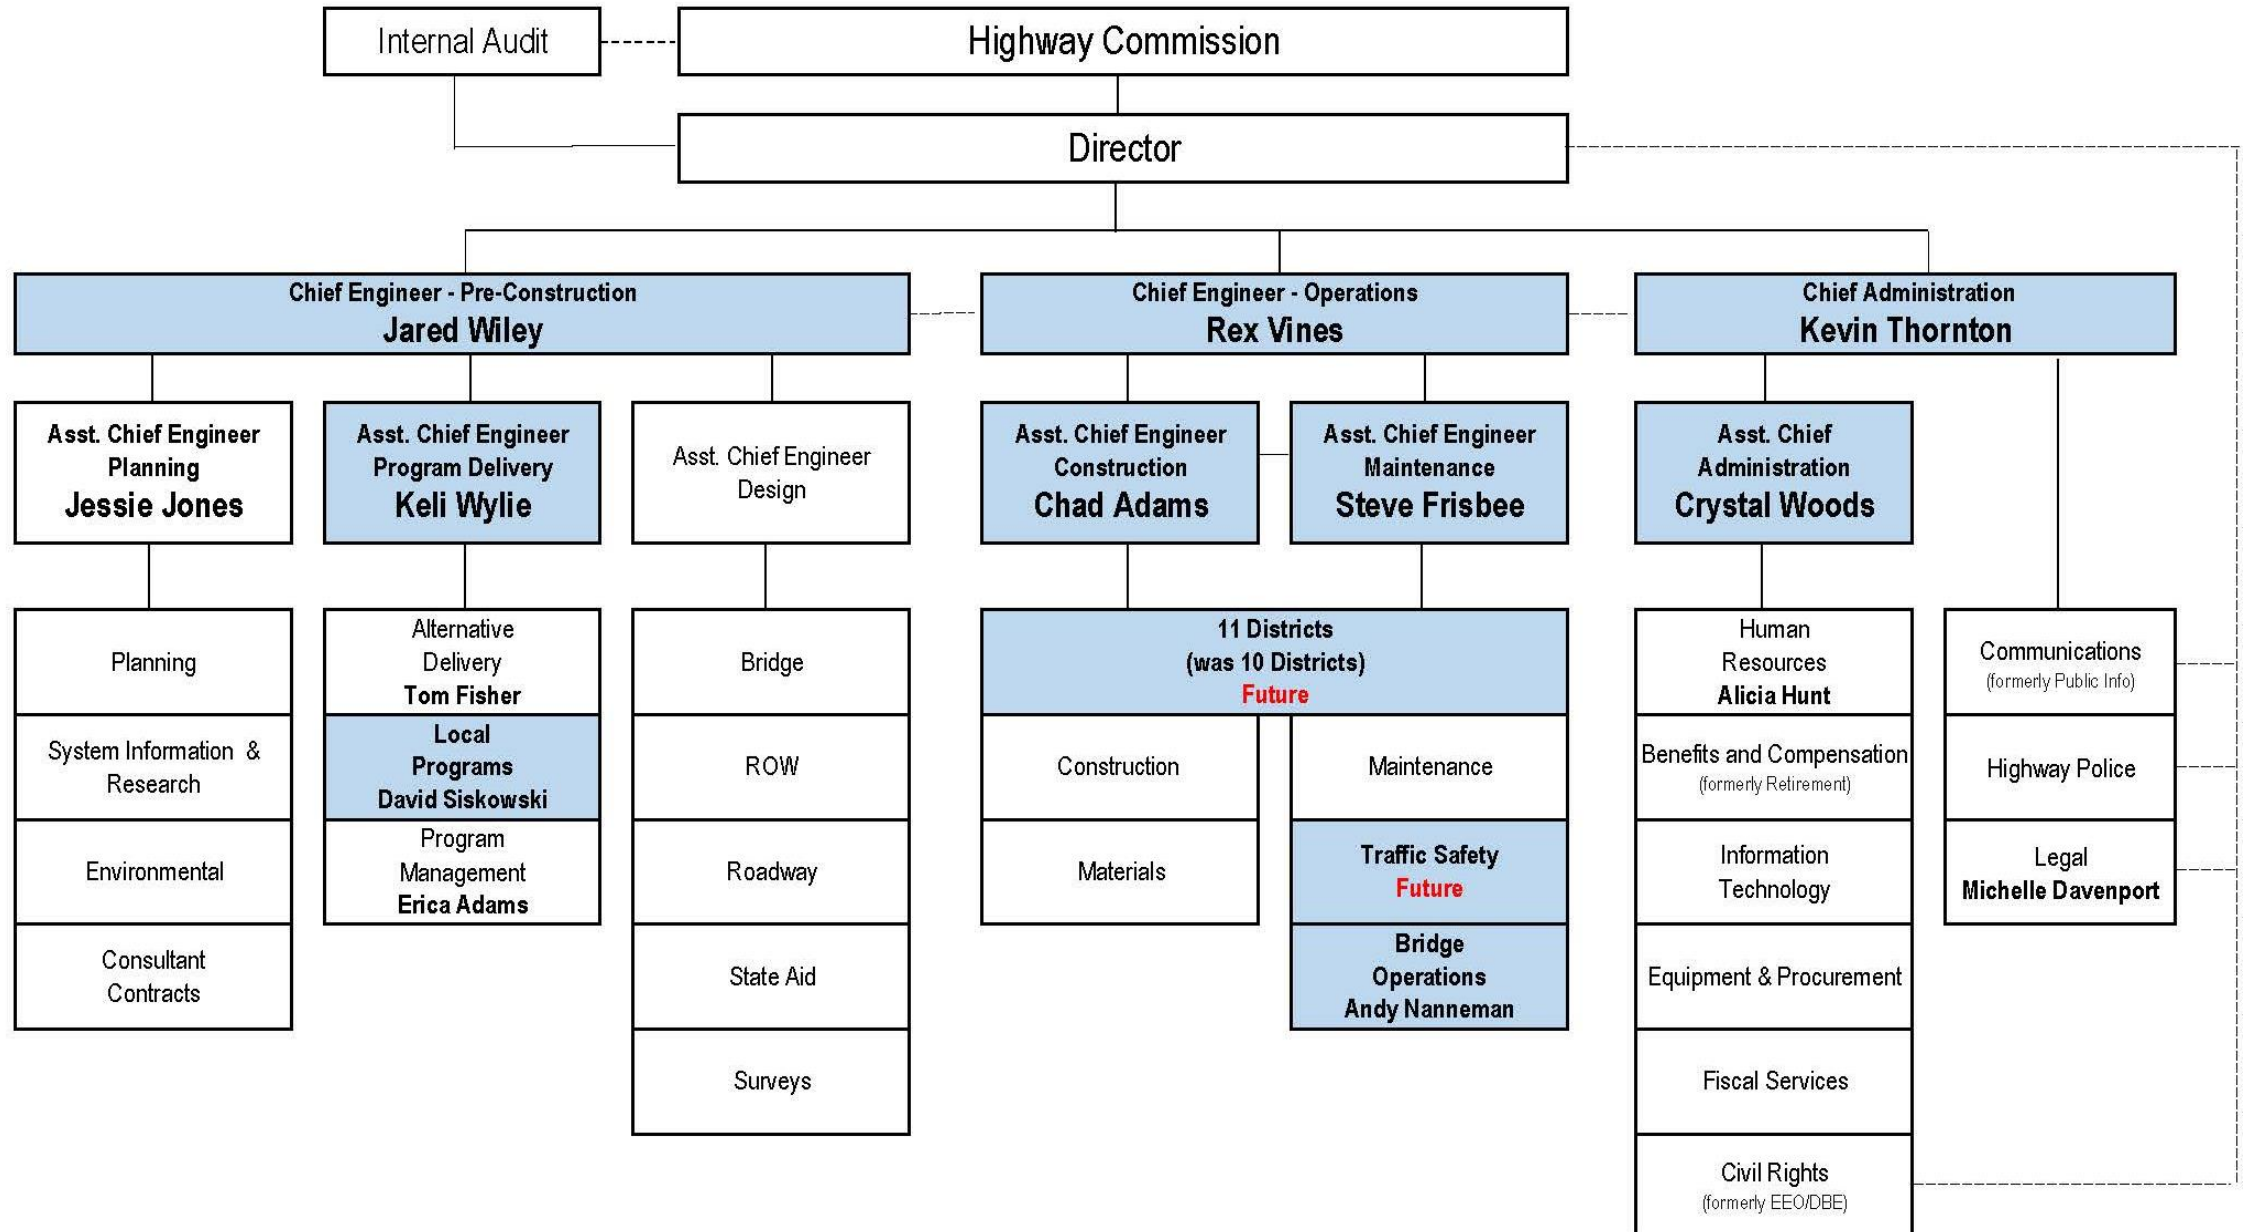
Internal Audit

Highway Commission

Director

Chief Engineer - Pre-Construction
Jared Wiley

Chief Engineer - Operations
Rex Vines

Chief Administration
Kevin Thornton

Asst. Chief Engineer
Planning
Jessie Jones

Planning

System Information & Research

Environmental

Consultant Contracts

Asst. Chief Engineer
Program Delivery
Keli Wylie

Alternative Delivery
Tom Fisher

Local Programs
David Siskowski

Program Management
Erica Adams

Asst. Chief Engineer
Design

Bridge

ROW

Roadway

State Aid

Surveys

Asst. Chief Engineer
Construction
Chad Adams

Asst. Chief Engineer
Maintenance
Steve Frisbee

11 Districts
(was 10 Districts)
Future

Construction

Materials

Maintenance

Traffic Safety
Future

Bridge Operations
Andy Nanneman

Asst. Chief
Administration
Crystal Woods

Human Resources
Alicia Hunt

Benefits and Compensation
(formerly Retirement)

Information Technology

Equipment & Procurement

Fiscal Services

Civil Rights
(formerly EEO/DBE)

Communications
(formerly Public Info)

Highway Police

Legal
Michelle Davenport